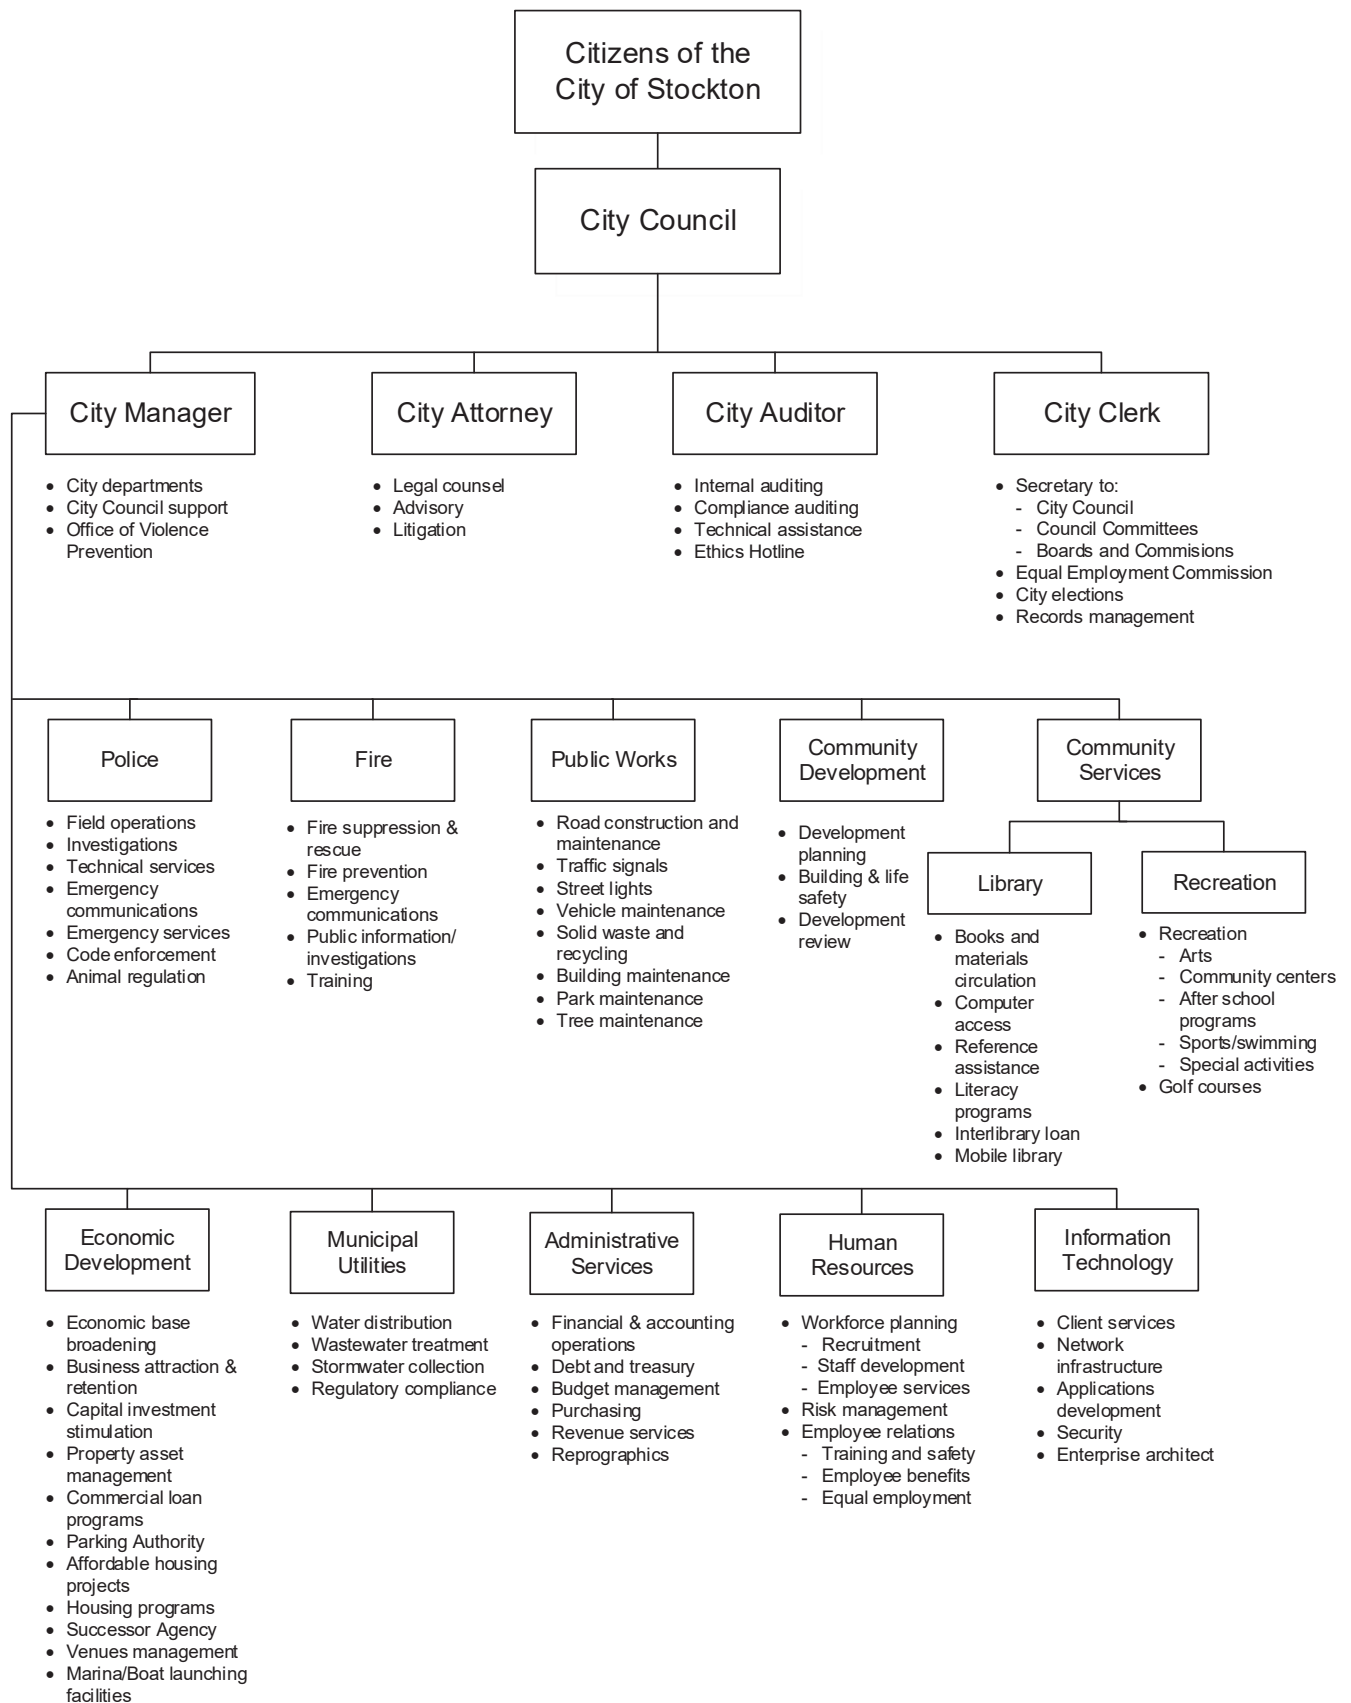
Citizens of the City of Stockton

City Council

City Manager
- City departments
- City Council support
- Office of Violence Prevention

City Attorney
- Legal counsel
- Advisory
- Litigation

City Auditor
- Internal auditing
- Compliance auditing
- Technical assistance
- Ethics Hotline

City Clerk
- Secretary to:
 - City Council
 - Council Committees
 - Boards and Commisions
- Equal Employment Commission
- City elections
- Records management

Police
- Field operations
- Investigations
- Technical services
- Emergency communications
- Emergency services
- Code enforcement
- Animal regulation

Fire
- Fire suppression & rescue
- Fire prevention
- Emergency communications
- Public information/ investigations
- Training

Public Works
- Road construction and maintenance
- Traffic signals
- Street lights
- Vehicle maintenance
- Solid waste and recycling
- Building maintenance
- Park maintenance
- Tree maintenance

Community Development
- Development planning
- Building & life safety
- Development review

Community Services

Library
- Books and materials circulation
- Computer access
- Reference assistance
- Literacy programs
- Interlibrary loan
- Mobile library

Recreation
- Recreation
 - Arts
 - Community centers
 - After school programs
 - Sports/swimming
 - Special activities
- Golf courses

Economic Development
- Economic base broadening
- Business attraction & retention
- Capital investment stimulation
- Property asset management
- Commercial loan programs
- Parking Authority
- Affordable housing projects
- Housing programs
- Successor Agency
- Venues management
- Marina/Boat launching facilities

Municipal Utilities
- Water distribution
- Wastewater treatment
- Stormwater collection
- Regulatory compliance

Administrative Services
- Financial & accounting operations
- Debt and treasury
- Budget management
- Purchasing
- Revenue services
- Reprographics

Human Resources
- Workforce planning
 - Recruitment
 - Staff development
 - Employee services
- Risk management
- Employee relations
 - Training and safety
 - Employee benefits
 - Equal employment

Information Technology
- Client services
- Network infrastructure
- Applications development
- Security
- Enterprise architect